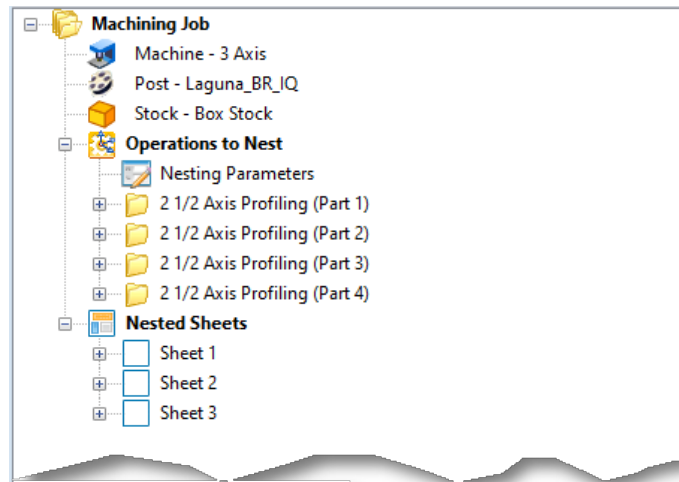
Machining Job
Machine - 3 Axis
Post - Laguna_BR_IQ
Stock - Box Stock
Operations to Nest
Nesting Parameters
2 1/2 Axis Profiling (Part 1)
2 1/2 Axis Profiling (Part 2)
2 1/2 Axis Profiling (Part 3)
2 1/2 Axis Profiling (Part 4)
Nested Sheets
Sheet 1
Sheet 2
Sheet 3